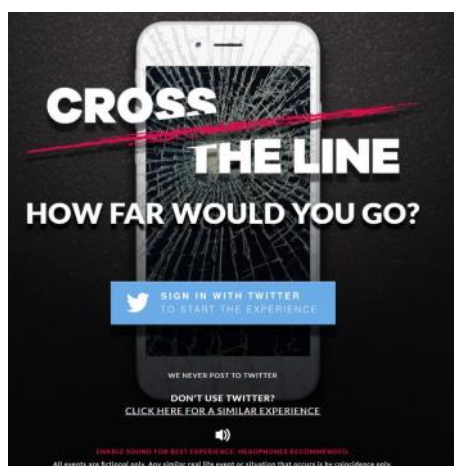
CROSS
THE LINE
HOW FAR WOULD YOU GO?

SIGN IN WITH TWITTER
TO START THE EXPERIENCE

WE NEVER POST TO TWITTER

DON'T USE TWITTER?
CLICK HERE FOR A SIMILAR EXPERIENCE

ENABLE SOUND FOR BEST EXPERIENCE. HEADPHONES RECOMMENDED.

All events are fictional only. Any similar real life event or situation that occurs is by coincidence only.